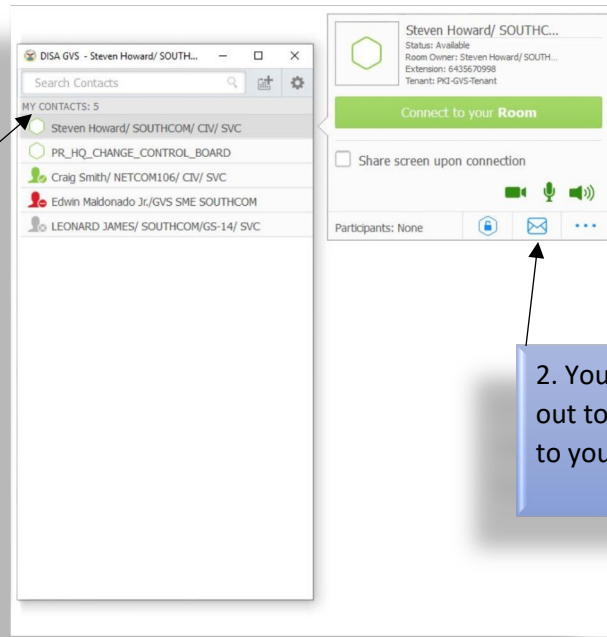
DISA GVS - Steven Howard/ SOUTH...

Search Contacts

MY CONTACTS: 5

Steven Howard/ SOUTHCOM/ CIV/ SVC

PR_HQ_CHANGE_CONTROL_BOARD

Craig Smith/ NETCOM106/ CIV/ SVC

Edwin Maldonado Jr./GVS SME SOUTHCOM

LEONARD JAMES/ SOUTHCOM/GS-14/ SVC

Steven Howard/ SOUTHC...
Status: Available
Room Owner: Steven Howard/ SOUTH...
Extension: 6435670998
Tenant: PKI-GVS-Tenant

Connect to your **Room**

Share screen upon connection

Participants: None

2. You
out to
to you